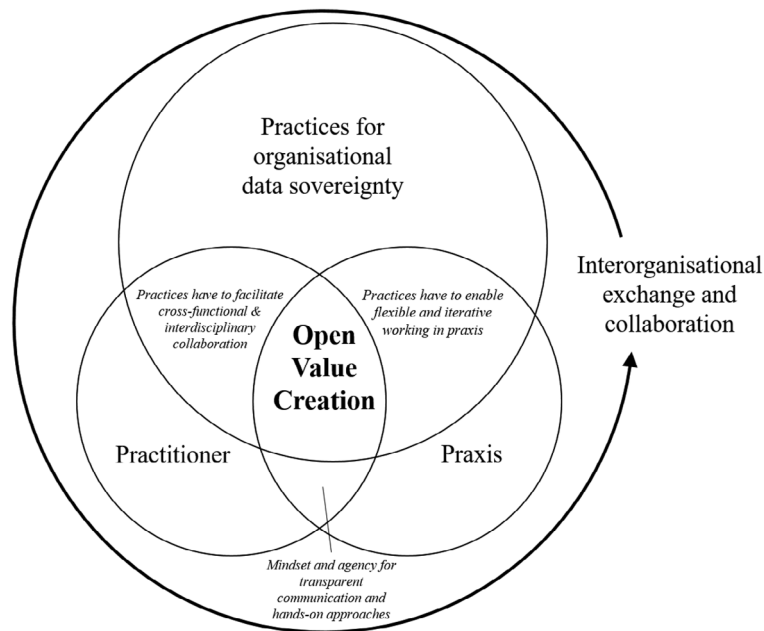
Practices for organisational data sovereignty

Practices have to facilitate cross-functional & interdisciplinary collaboration

Practices have to enable flexible and iterative working in praxis

Open Value Creation

Practitioner

Praxis

Mindset and agency for transparent communication and hands-on approaches

Interorganisational exchange and collaboration